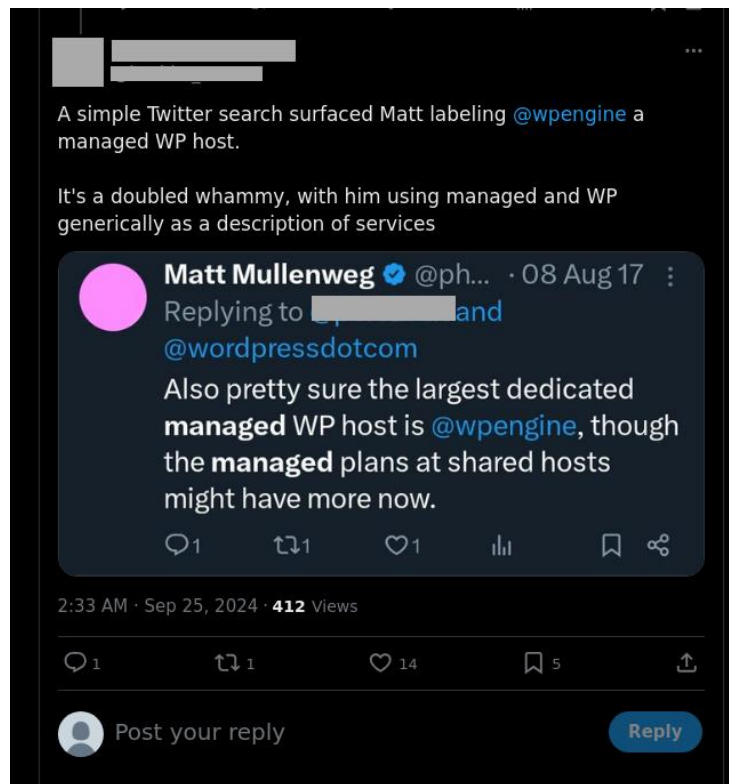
A simple Twitter search surfaced Matt labeling @wpengine a managed WP host.

It's a doubled whammy, with him using managed and WP generically as a description of services

Matt Mullenweg @ph... · 08 Aug 17
Replying to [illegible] and @wordpressdotcom
Also pretty sure the largest dedicated **managed** WP host is @wpengine, though the **managed** plans at shared hosts might have more now.

1 1 1

2:33 AM · Sep 25, 2024 · **412** Views

1 1 14 5

Post your reply

Reply